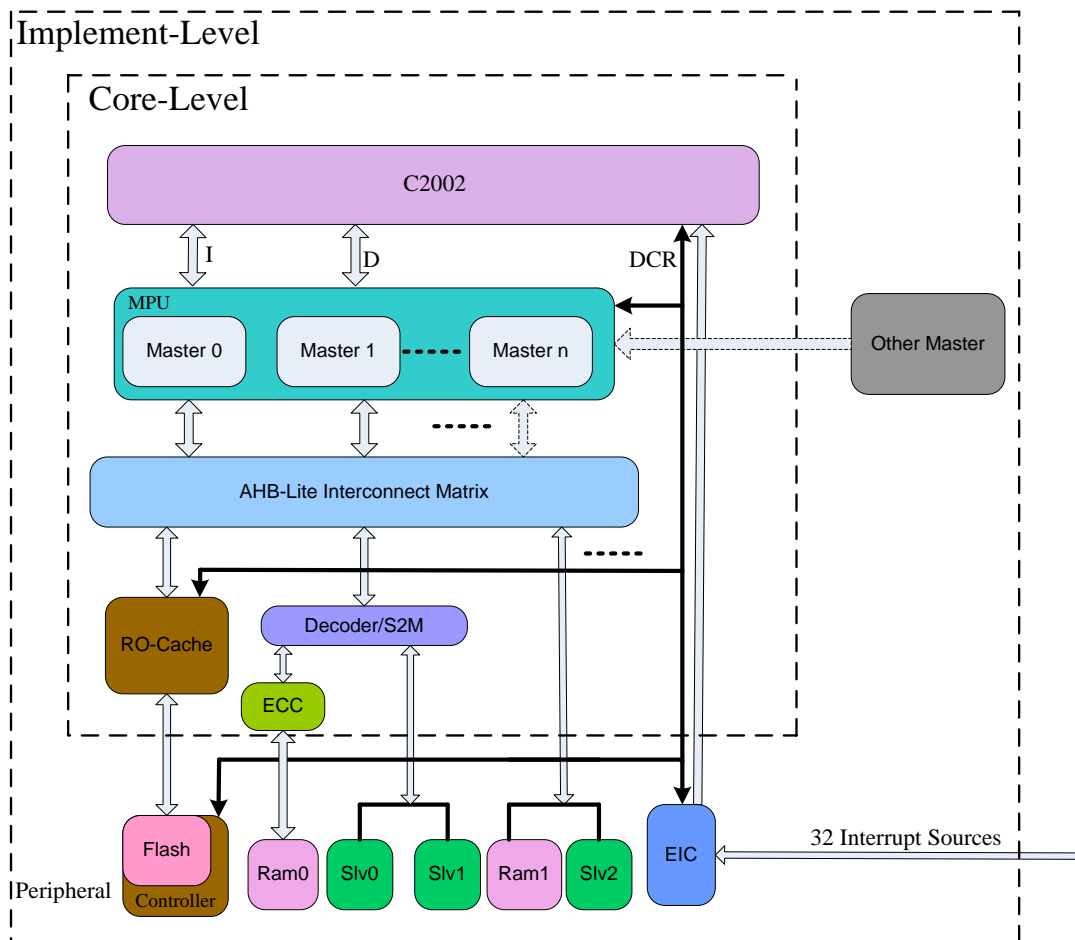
Implement-Level

Core-Level

C2002

I

D

DCR

MPU

Master 0

Master 1

Master n

Other Master

AHB-Lite Interconnect Matrix

RO-Cache

Decoder/S2M

ECC

Flash

Controller

Ram0

Slv0

Slv1

Ram1

Slv2

EIC

32 Interrupt Sources

Peripheral